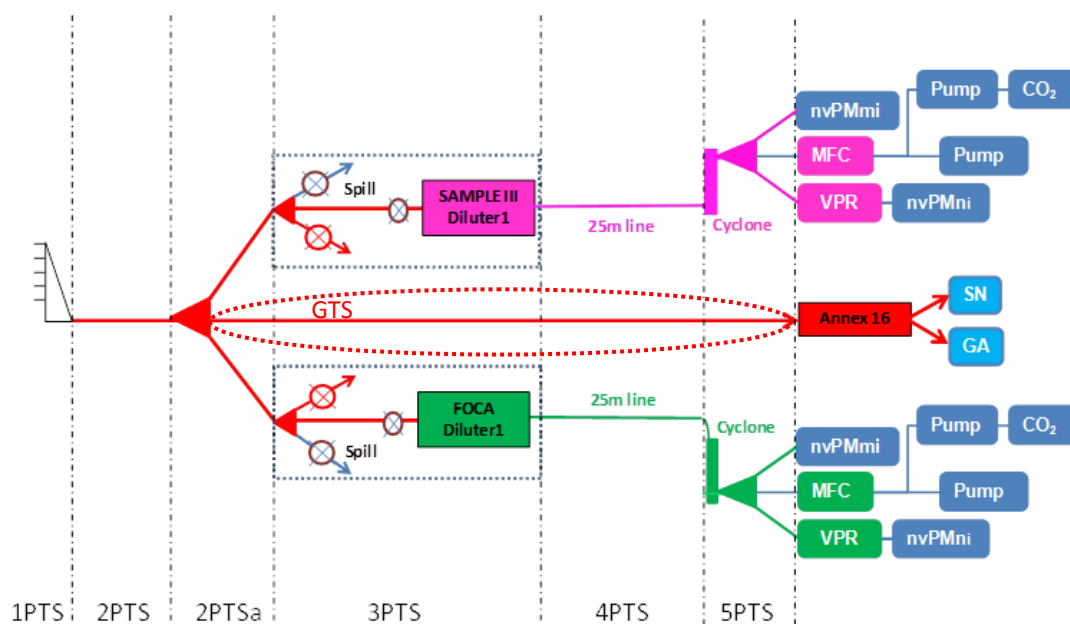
Pump

$CO_2$

nvPMmi

MFC

Pump

VPR

nvPMni

Spill

SAMPLE III Diluter1

25m line

Cyclone

GTS

Annex 16

SN

GA

FOCA Diluter1

25m line

Cyclone

Spill

Pump

$CO_2$

nvPMmi

MFC

Pump

VPR

nvPMni

1PTS 2PTS 2PTSa 3PTS 4PTS 5PTS